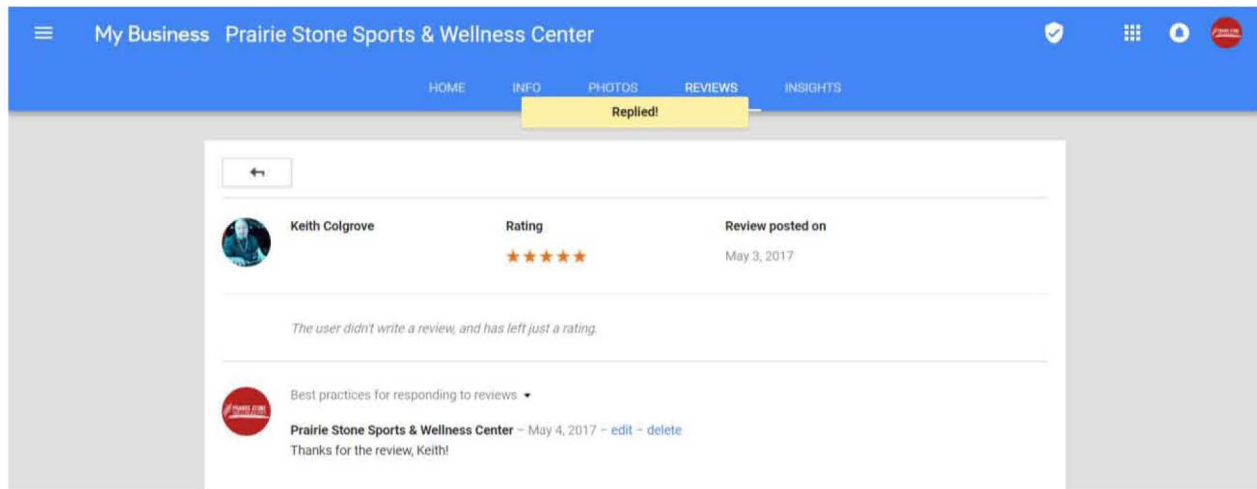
My Business Prairie Stone Sports & Wellness Center

HOME INFO PHOTOS REVIEWS INSIGHTS

Replied!

Keith Colgrove

Rating
★★★★★

Review posted on
May 3, 2017

The user didn't write a review, and has left just a rating.

Best practices for responding to reviews

Prairie Stone Sports & Wellness Center – May 4, 2017 – edit – delete
Thanks for the review, Keith!